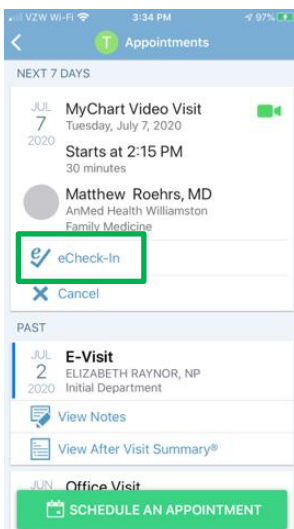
VZW Wi-Fi 3:34 PM 97%

T Appointments

NEXT 7 DAYS

JUL 7 2020

MyChart Video Visit
Tuesday, July 7, 2020

Starts at 2:15 PM
30 minutes

Matthew Roehrs, MD
AnMed Health Williamston Family Medicine

eCheck-In

Cancel

PAST

JUL 2 2020

E-Visit
ELIZABETH RAYNOR, NP
Initial Department

View Notes

View After Visit Summary®

JUN

Office Visit

SCHEDULE AN APPOINTMENT